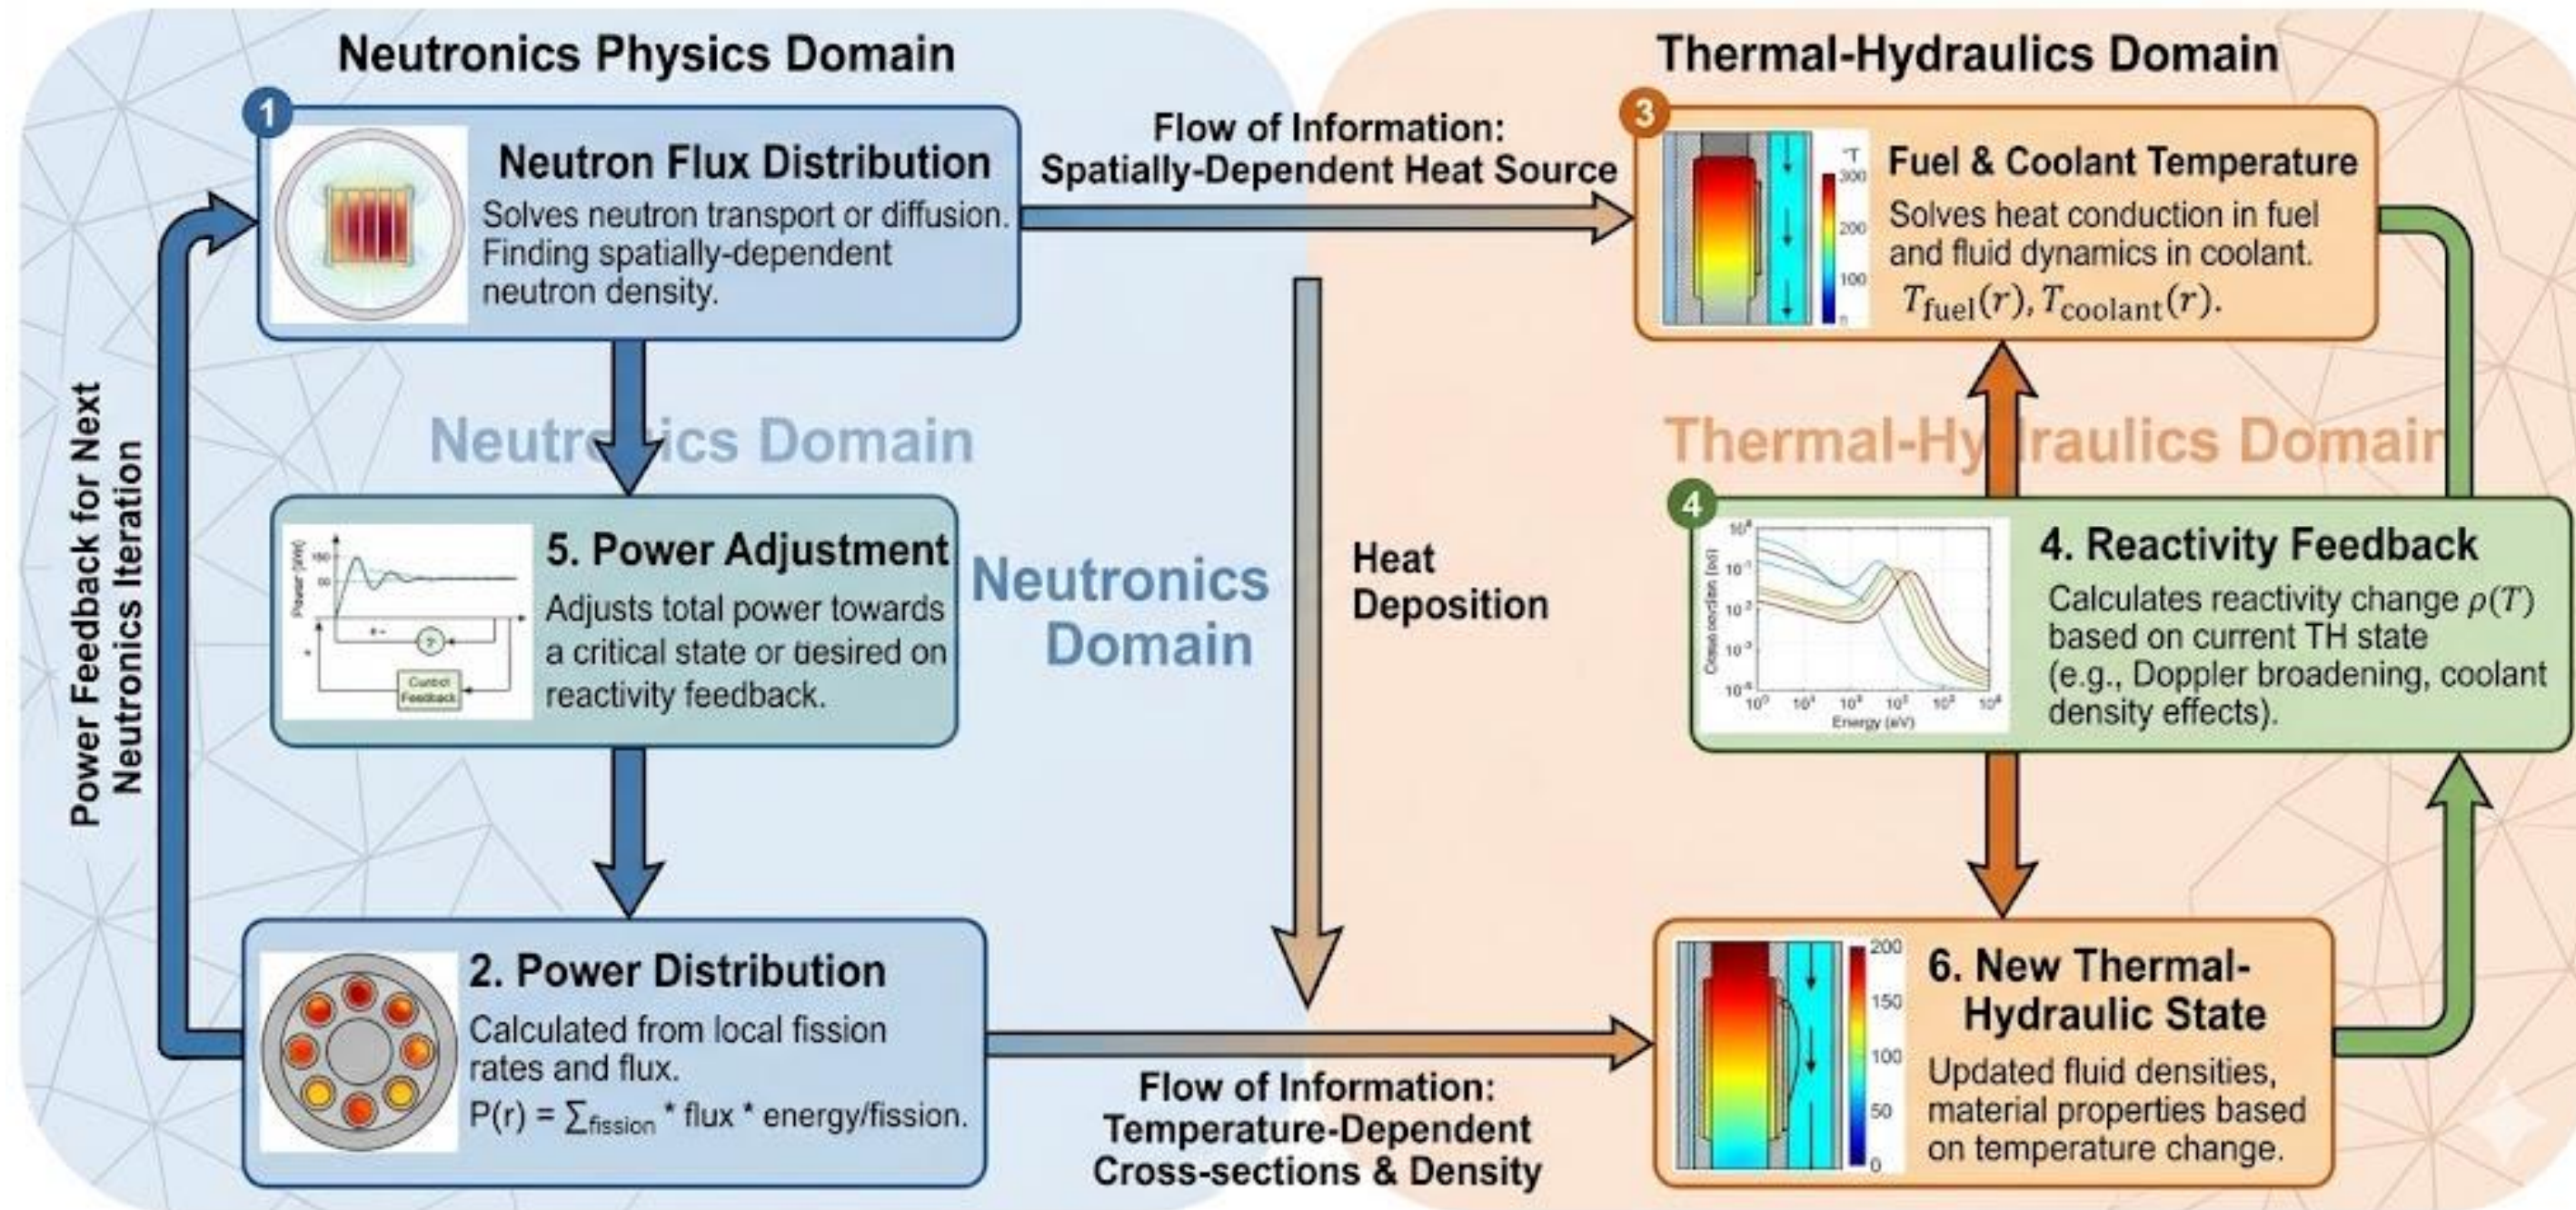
Neutronics Physics Domain

Thermal-Hydraulics Domain

1

Neutron Flux Distribution

Solves neutron transport or diffusion. Finding spatially-dependent neutron density.

Flow of Information: Spatially-Dependent Heat Source

3

°T 300 200 100 0

Fuel & Coolant Temperature

Solves heat conduction in fuel and fluid dynamics in coolant. $T_{\text{fuel}}(r), T_{\text{coolant}}(r)$.

Power Feedback for Next Neutronics Iteration

Neutr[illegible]ics Domain

Thermal-Hy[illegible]raulics Domai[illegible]

5. Power Adjustment

Power [kW] 150 50

Control Feedback

Adjusts total power towards a critical state or tiesired on reactivity feedback.

Neutronics Domain

Heat Deposition

4

4. Reactivity Feedback

Cross section [b]

Energy (eV)

Calculates reactivity change $\rho(T)$ based on current TH state (e.g., Doppler broadening, coolant density effects).

2. Power Distribution

Calculated from local fission rates and flux.

P(r) = $\sum_{\text{fission}}$ * flux * energy/fission.

Flow of Information: Temperature-Dependent Cross-sections & Density

200 150 100 50 0

6. New Thermal-Hydraulic State

Updated fluid densities, material properties based on temperature change.